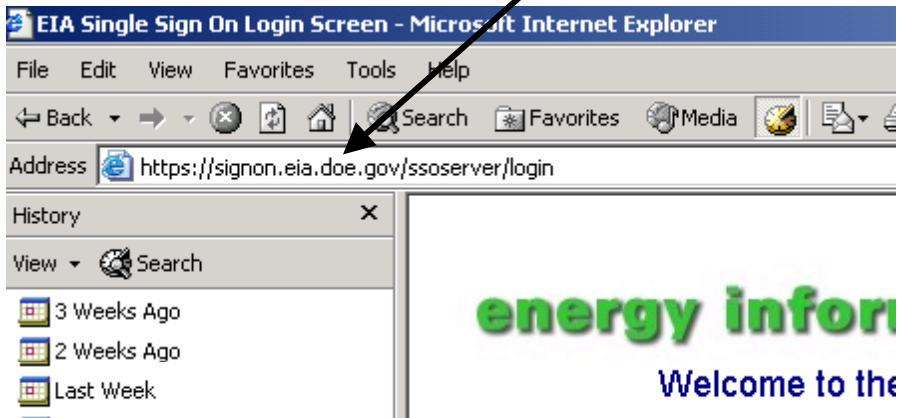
EIA Single Sign On Login Screen - Microsoft Internet Explorer

File Edit View Favorites Tools Help

Back Search Favorites Media

Address https://signon.eia.doe.gov/ssoserver/login

History ×

View Search

3 Weeks Ago

2 Weeks Ago

Last Week

energy infor

Welcome to the